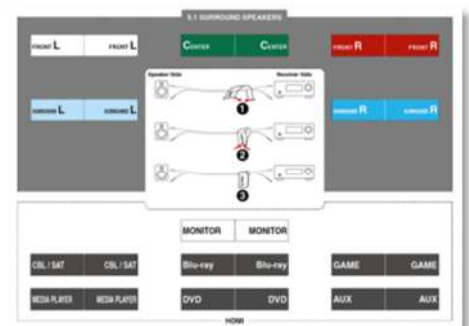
5.1 SURROUND SPEAKERS

FRONT L FRONT L

CENTER CENTER

FRONT R FRONT R

Speaker Side

Receiver Side

SURROUND L SURROUND L

SURROUND R SURROUND R

1

2

3

MONITOR MONITOR

CBL / SAT CBL / SAT

Blu-ray Blu-ray

GAME GAME

MEDIA PLAYER MEDIA PLAYER

DVD DVD

AUX AUX

HDMI